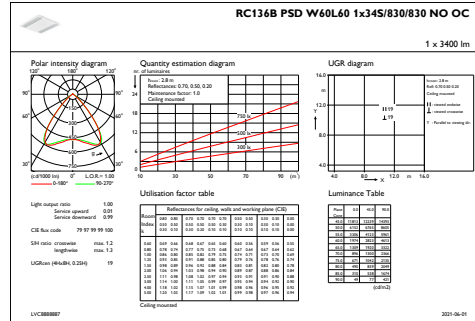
RC136B PSD W60L60 1x34S/830/830 NO OC

1 x 3400 lm

Polar intensity diagram

120° 180° 120°

90° 90°

60° 60°

30° 0° 30°

(cd/1000 lm) $\eta$ = 1.00 L.O.R. = 1.00

0-180° 90-270°

Quantity estimation diagram

nr. of luminaires

h room: 2.8 m
Reflectances: 0.70, 0.50, 0.20
Maintenance factor: 1.0
Ceiling mounted

750 lx

500 lx

300 lx

10 30 50 70 90 (m²)

UGR diagram

16.0

12.0

8.0

4.0

4.0 8.0 12.0 m 16.0

Utilisation factor table

Light output ratio 1.00
Service upward 0.01
Service downward 0.99

CIE flux code 79 97 99 99 100

S/H ratio crosswise max. 1.3
lengthwise max. 1.3

UGRcen (4Hx8H, 0.25H) 19

Ceiling mounted

Luminance Table

(cd/m2)

LVC8888887

2021-06-01